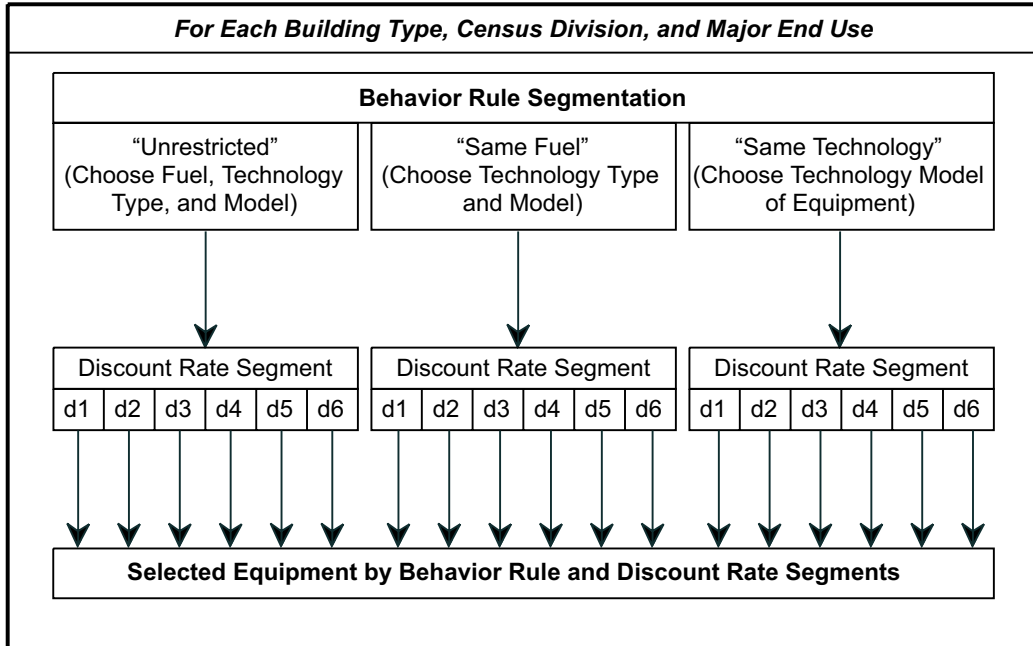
For Each Building Type, Census Division, and Major End Use

Behavior Rule Segmentation

"Unrestricted" (Choose Fuel, Technology Type, and Model)

"Same Fuel" (Choose Technology Type and Model)

"Same Technology" (Choose Technology Model of Equipment)

Discount Rate Segment
d1 d2 d3 d4 d5 d6

Discount Rate Segment
d1 d2 d3 d4 d5 d6

Discount Rate Segment
d1 d2 d3 d4 d5 d6

Selected Equipment by Behavior Rule and Discount Rate Segments